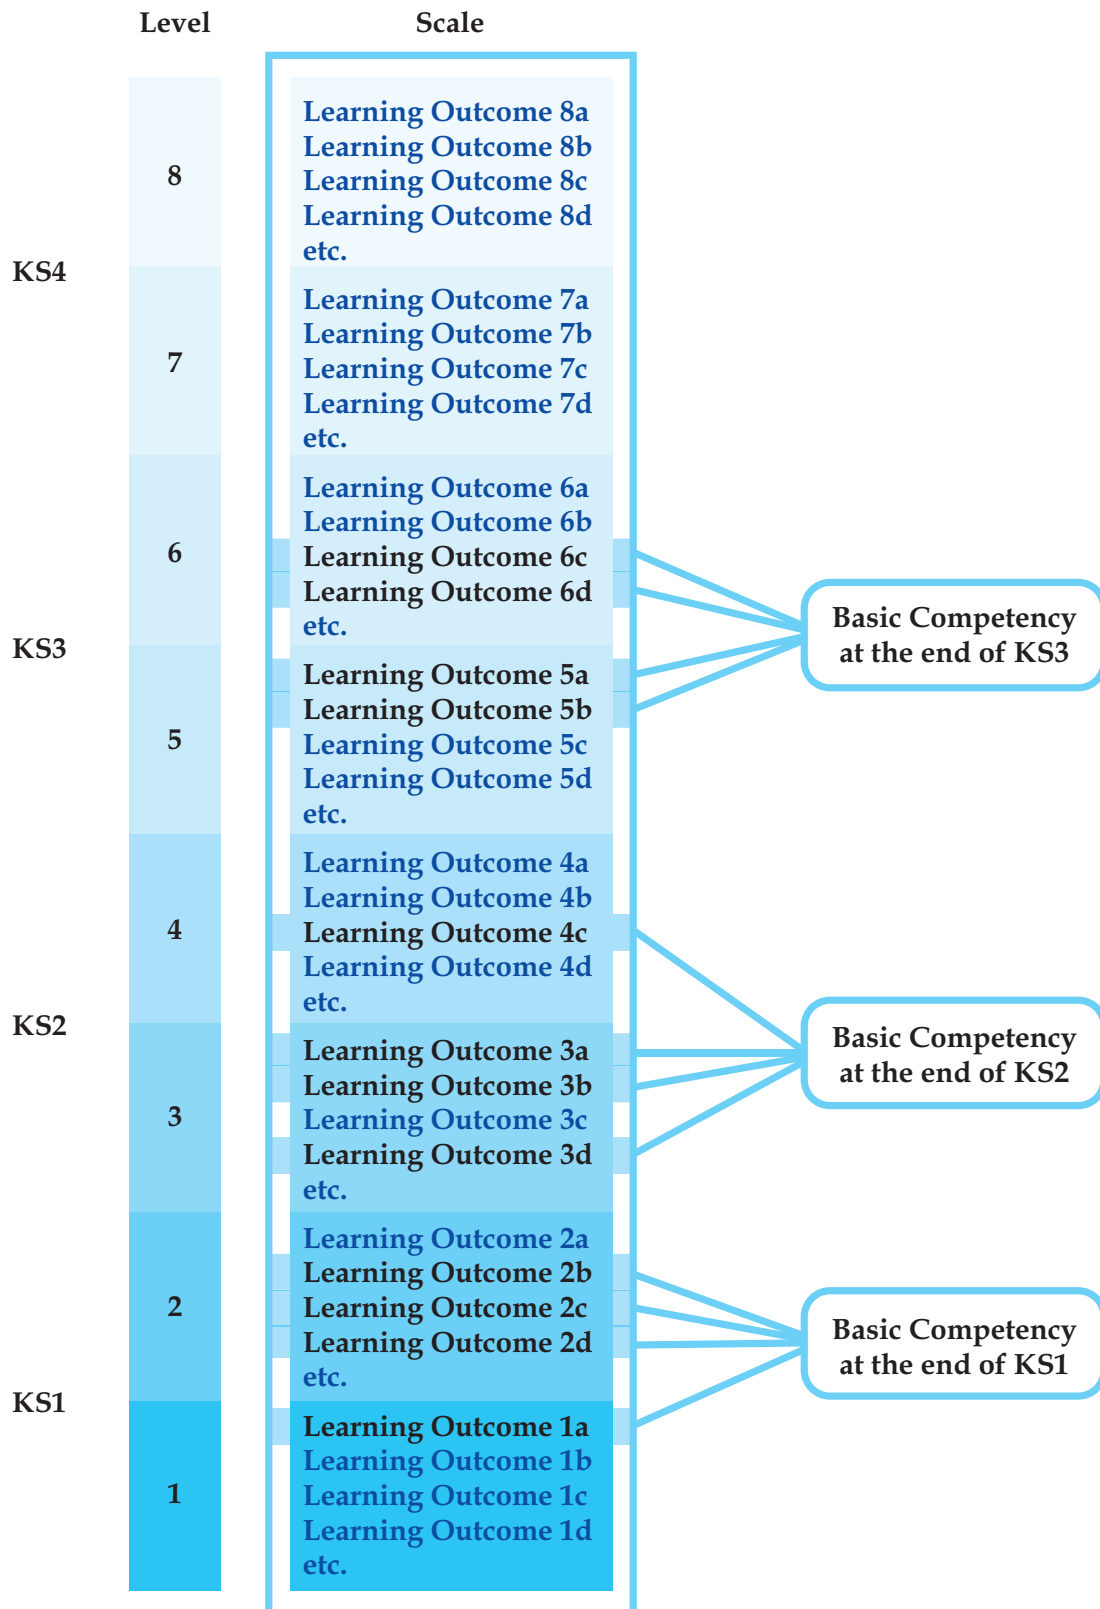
Level

Scale

8

Learning Outcome 8a
Learning Outcome 8b
Learning Outcome 8c
Learning Outcome 8d
etc.

KS4

7

Learning Outcome 7a
Learning Outcome 7b
Learning Outcome 7c
Learning Outcome 7d
etc.

6

Learning Outcome 6a
Learning Outcome 6b
Learning Outcome 6c
Learning Outcome 6d
etc.

KS3

Basic Competency at the end of KS3

5

Learning Outcome 5a
Learning Outcome 5b
Learning Outcome 5c
Learning Outcome 5d
etc.

4

Learning Outcome 4a
Learning Outcome 4b
Learning Outcome 4c
Learning Outcome 4d
etc.

KS2

Basic Competency at the end of KS2

3

Learning Outcome 3a
Learning Outcome 3b
Learning Outcome 3c
Learning Outcome 3d
etc.

2

Learning Outcome 2a
Learning Outcome 2b
Learning Outcome 2c
Learning Outcome 2d
etc.

Basic Competency at the end of KS1

KS1

1

Learning Outcome 1a
Learning Outcome 1b
Learning Outcome 1c
Learning Outcome 1d
etc.